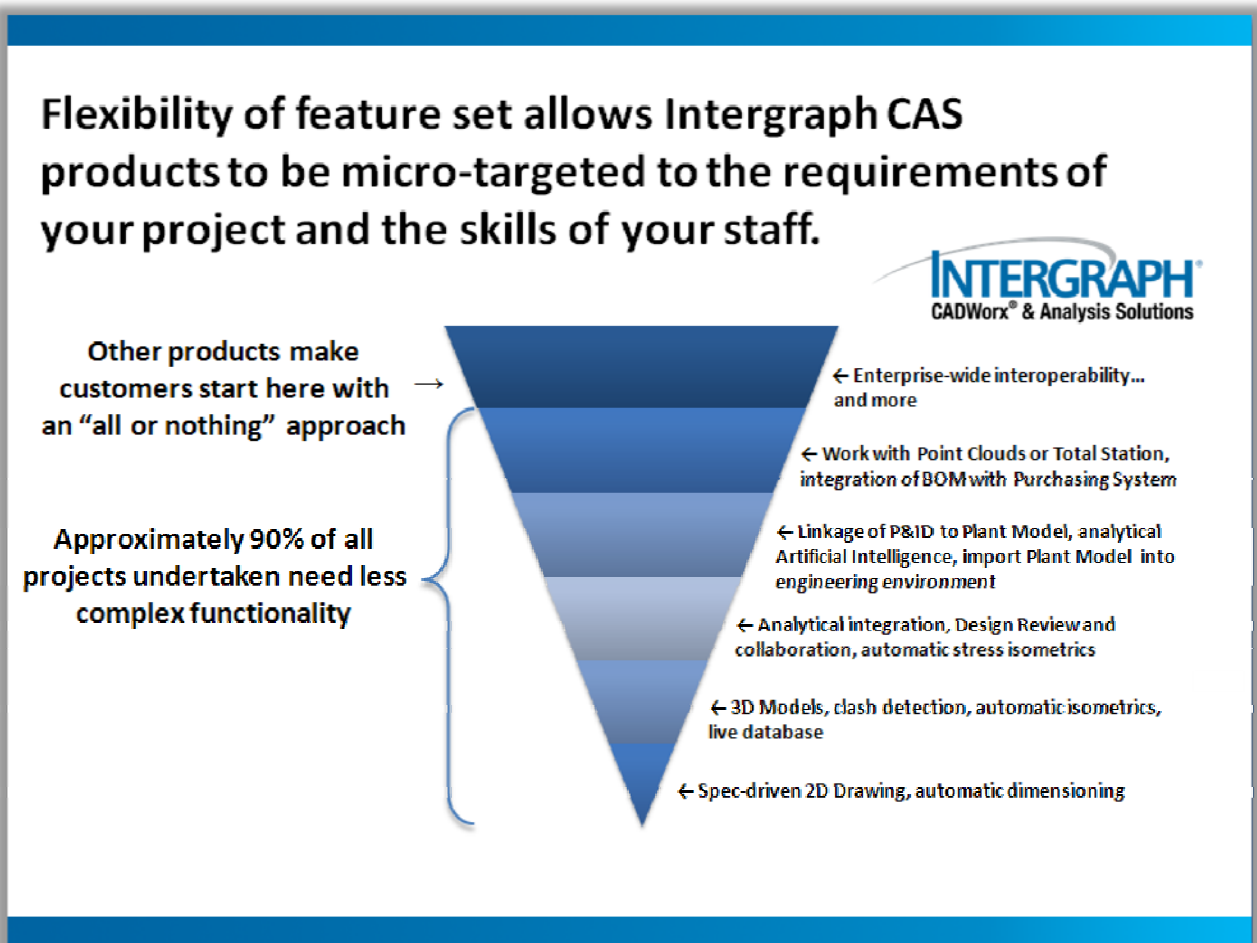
Flexibility of feature set allows Intergraph CAS products to be micro-targeted to the requirements of your project and the skills of your staff.

INTERGRAPH®
CADWorx® & Analysis Solutions

Other products make customers start here with an "all or nothing" approach →

Approximately 90% of all projects undertaken need less complex functionality

← Enterprise-wide interoperability... and more

← Work with Point Clouds or Total Station, integration of BOM with Purchasing System

← Linkage of P&ID to Plant Model, analytical Artificial Intelligence, import Plant Model into engineering environment

← Analytical integration, Design Review and collaboration, automatic stress isometrics

← 3D Models, clash detection, automatic isometrics, live database

← Spec-driven 2D Drawing, automatic dimensioning